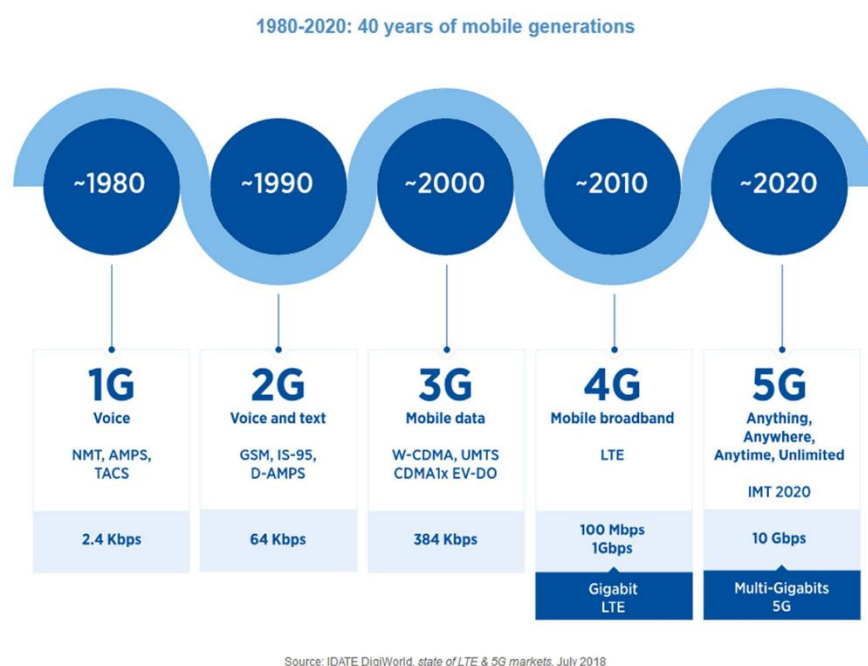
1980-2020: 40 years of mobile generations

~1980

~1990

~2000

~2010

~2020

1G
Voice
NMT, AMPS, TACS
2.4 Kbps

2G
Voice and text
GSM, IS-95, D-AMPS
64 Kbps

3G
Mobile data
W-CDMA, UMTS CDMA1x EV-DO
384 Kbps

4G
Mobile broadband
LTE
100 Mbps 1Gbps
Gigabit LTE

5G
Anything, Anywhere, Anytime, Unlimited
IMT 2020
10 Gbps
Multi-Gigabits 5G

Source: IDATE DigiWorld, state of LTE & 5G markets, July 2018